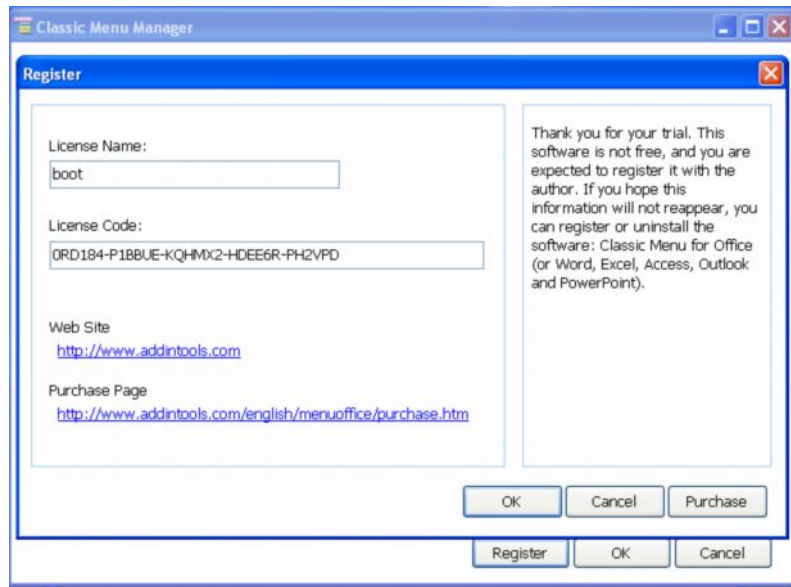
Classic Menu Manager

Register

License Name:

boot

License Code:

0RD184-P1BBUE-KQHMX2-HDEE6R-PH2VPD

Web Site

http://www.addintools.com

Purchase Page

http://www.addintools.com/english/menuoffice/purchase.htm

Thank you for your trial. This software is not free, and you are expected to register it with the author. If you hope this information will not reappear, you can register or uninstall the software: Classic Menu for Office (or Word, Excel, Access, Outlook and PowerPoint).

OK

Cancel

Purchase

Register

OK

Cancel